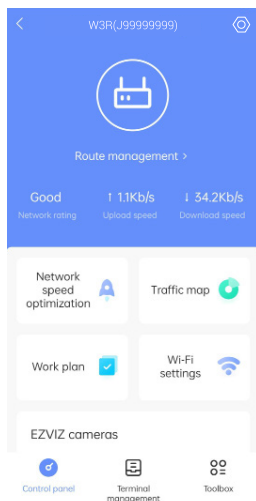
W3R(J99999999)

Route management >

Good
Network rating

↑ 1.1Kb/s
Upload speed

↓ 34.2Kb/s
Download speed

Network speed optimization

Traffic map

Work plan

Wi-Fi settings

EZVIZ cameras

Control panel

Terminal management

Toolbox